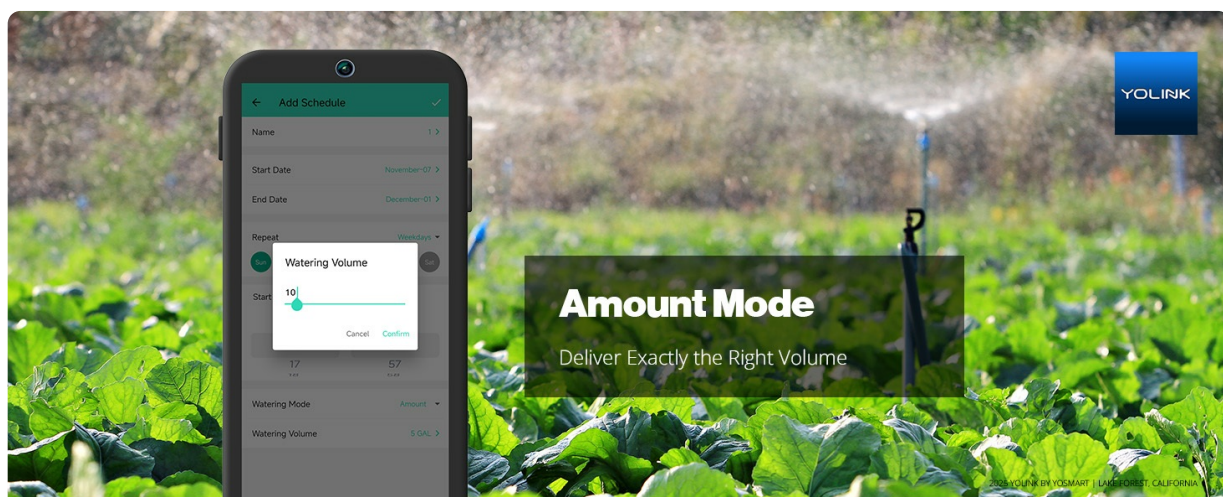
Add Schedule

Name 1 >

Start Date November-07 >

End Date December-01 >

Repeat Weekdays

Sun Sat

Start

Watering Volume

10

Cancel Confirm

17 57

Watering Mode Amount

Watering Volume 5 GAL >

YOLINK

Amount Mode

Deliver Exactly the Right Volume

2025 YOLINK BY YOSMART | LAKE FOREST, CALIFORNIA